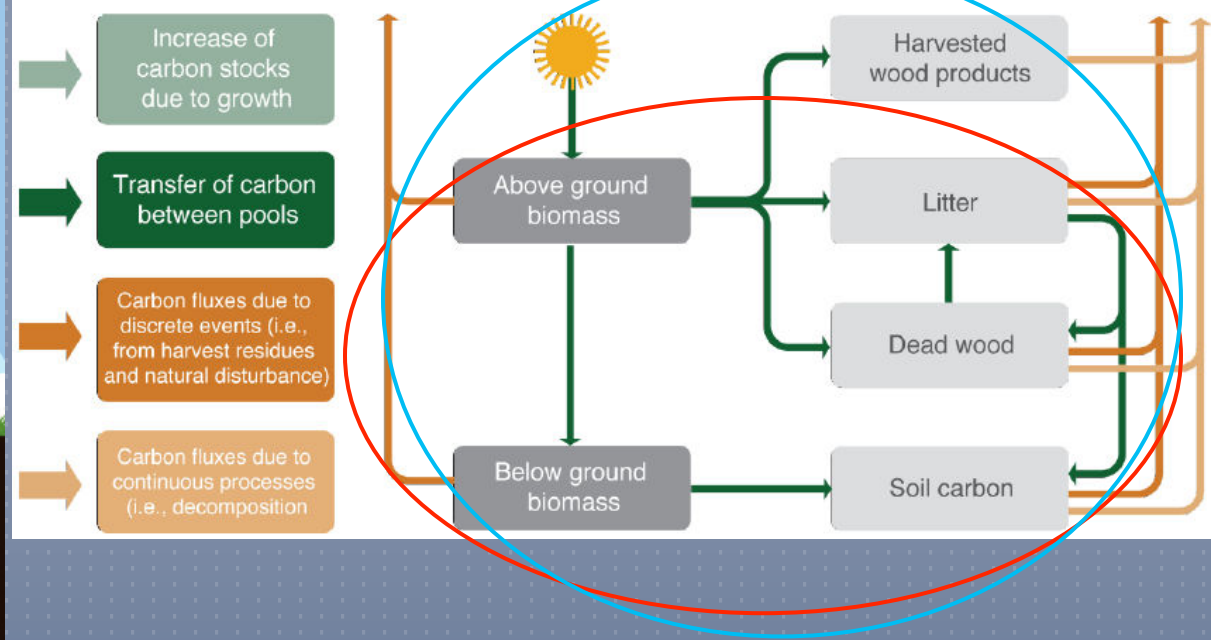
Increase of carbon stocks due to growth

Transfer of carbon between pools

Carbon fluxes due to discrete events (i.e., from harvest residues and natural disturbance)

Carbon fluxes due to continuous processes (i.e., decomposition

Above ground biomass

Below ground biomass

Harvested wood products

Litter

Dead wood

Soil carbon